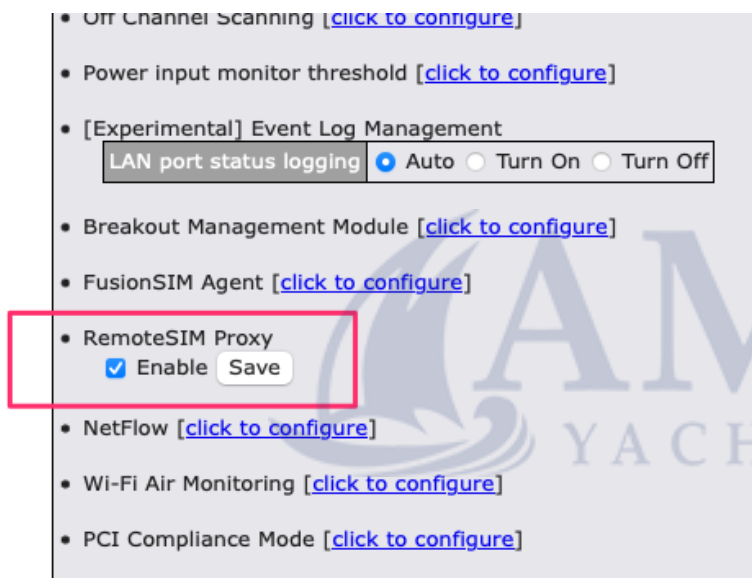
- Off Channel Scanning [click to configure]

- Power input monitor threshold [click to configure]

- [Experimental] Event Log Management

| LAN port status logging | Auto Turn On Turn Off |
|---|---|

- Breakout Management Module [click to configure]

- FusionSIM Agent [click to configure]

- RemoteSIM Proxy
  Enable Save

- NetFlow [click to configure]

- Wi-Fi Air Monitoring [click to configure]

- PCI Compliance Mode [click to configure]

AM
YACH